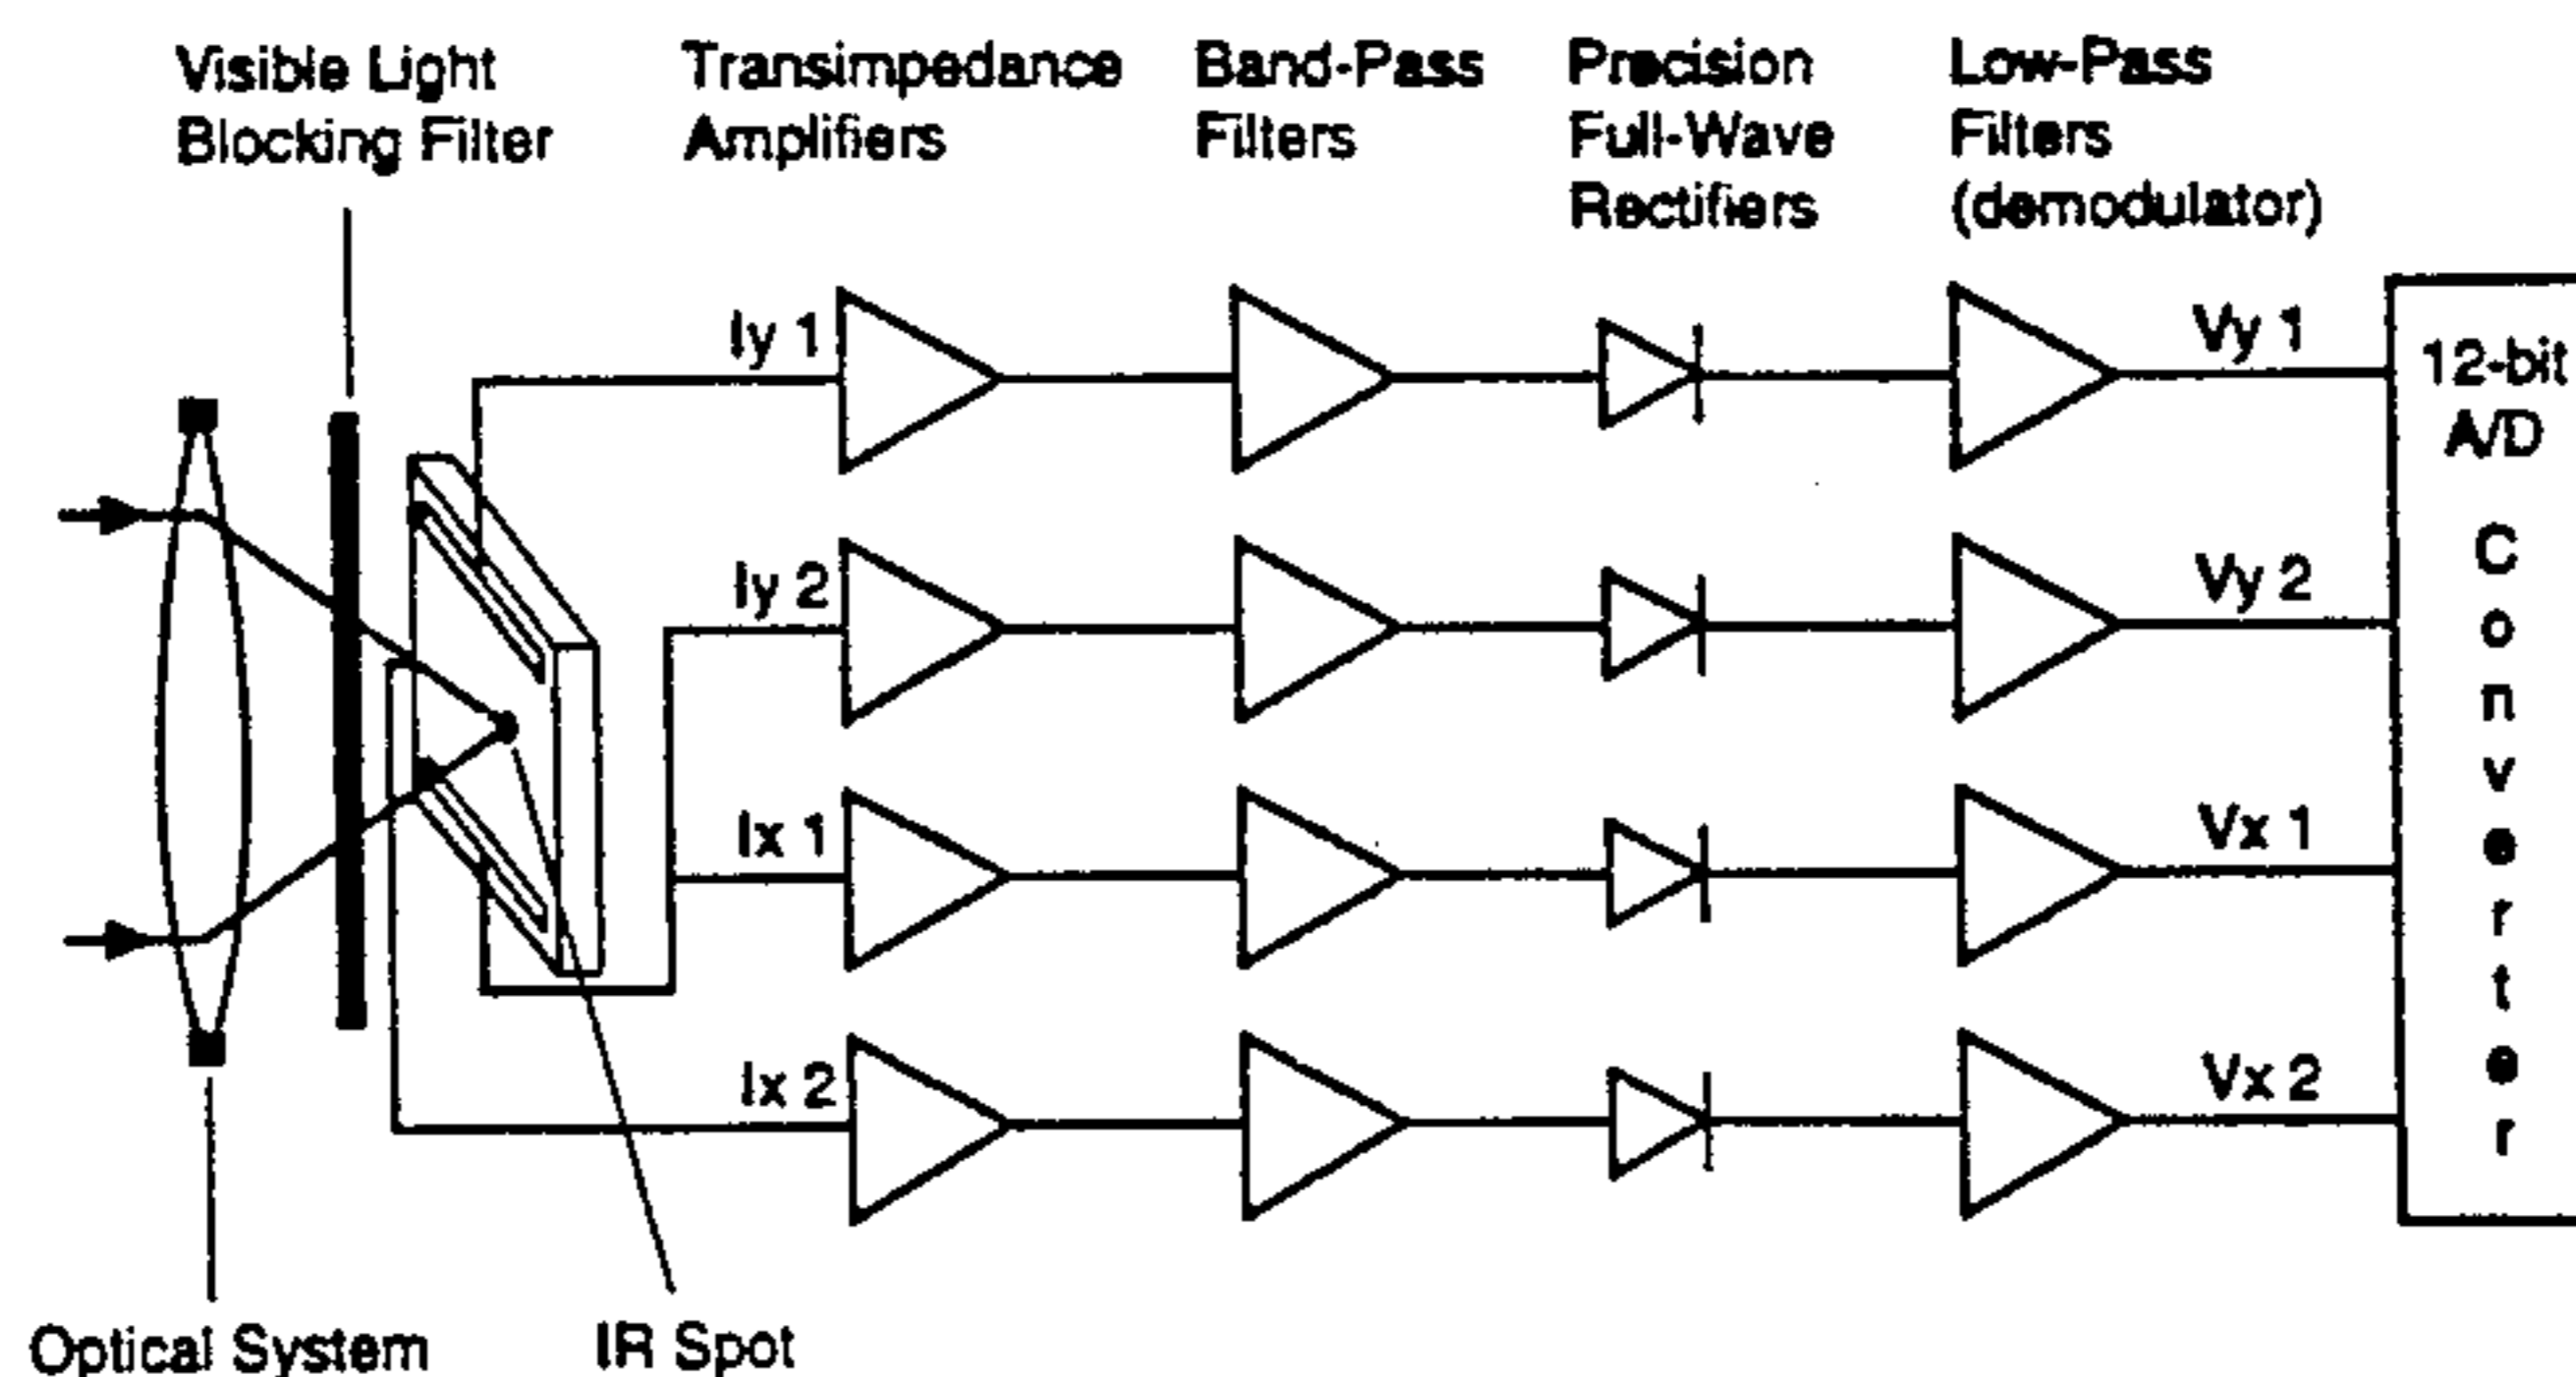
Visible Light Blocking Filter

Transimpedance Amplifiers

Band-Pass Filters

Precision Full-Wave Rectifiers

Low-Pass Filters (demodulator)

Iy 1
Iy 2
Ix 1
Ix 2

Vy 1
Vy 2
Vx 1
Vx 2

12-bit A/D Converter

Optical System

IR Spot